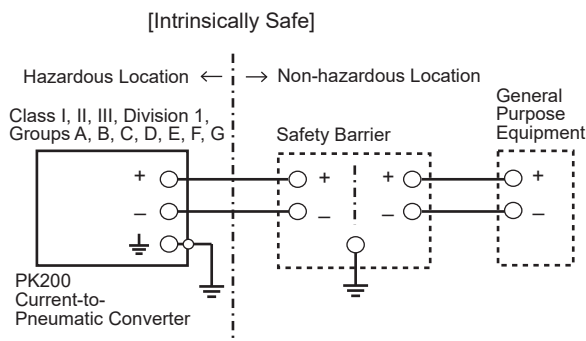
[Intrinsically Safe]

Hazardous Location ←

→ Non-hazardous Location

Class I, II, III, Division 1, Groups A, B, C, D, E, F, G

+

–

PK200 Current-to-Pneumatic Converter

Safety Barrier

+

–

+

–

General Purpose Equipment

+

–